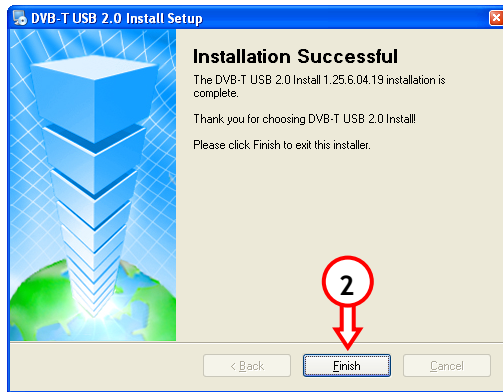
DVB-T USB 2.0 Install Setup

Installation Successful

The DVB-T USB 2.0 Install 1.25.6.04.19 installation is complete.

Thank you for choosing DVB-T USB 2.0 Install!

Please click Finish to exit this installer.

2

< Back

Finish

Cancel